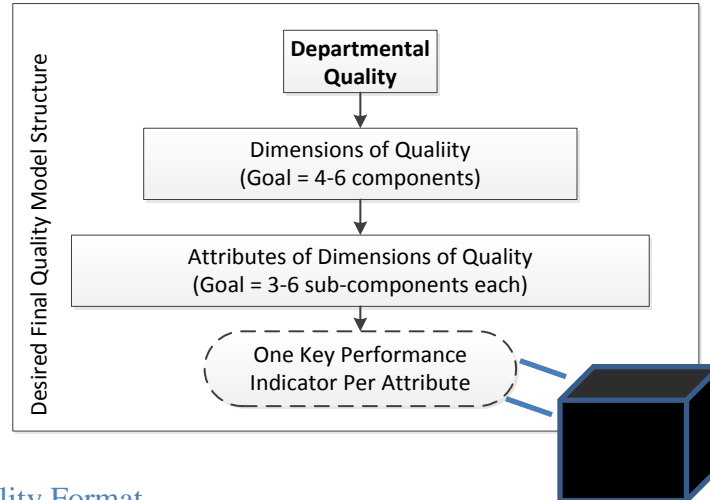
Desired Final Quality Model Structure

Departmental Quality

Dimensions of Qualiity (Goal = 4-6 components)

Attributes of Dimensions of Quality (Goal = 3-6 sub-components each)

One Key Performance Indicator Per Attribute

lity Format